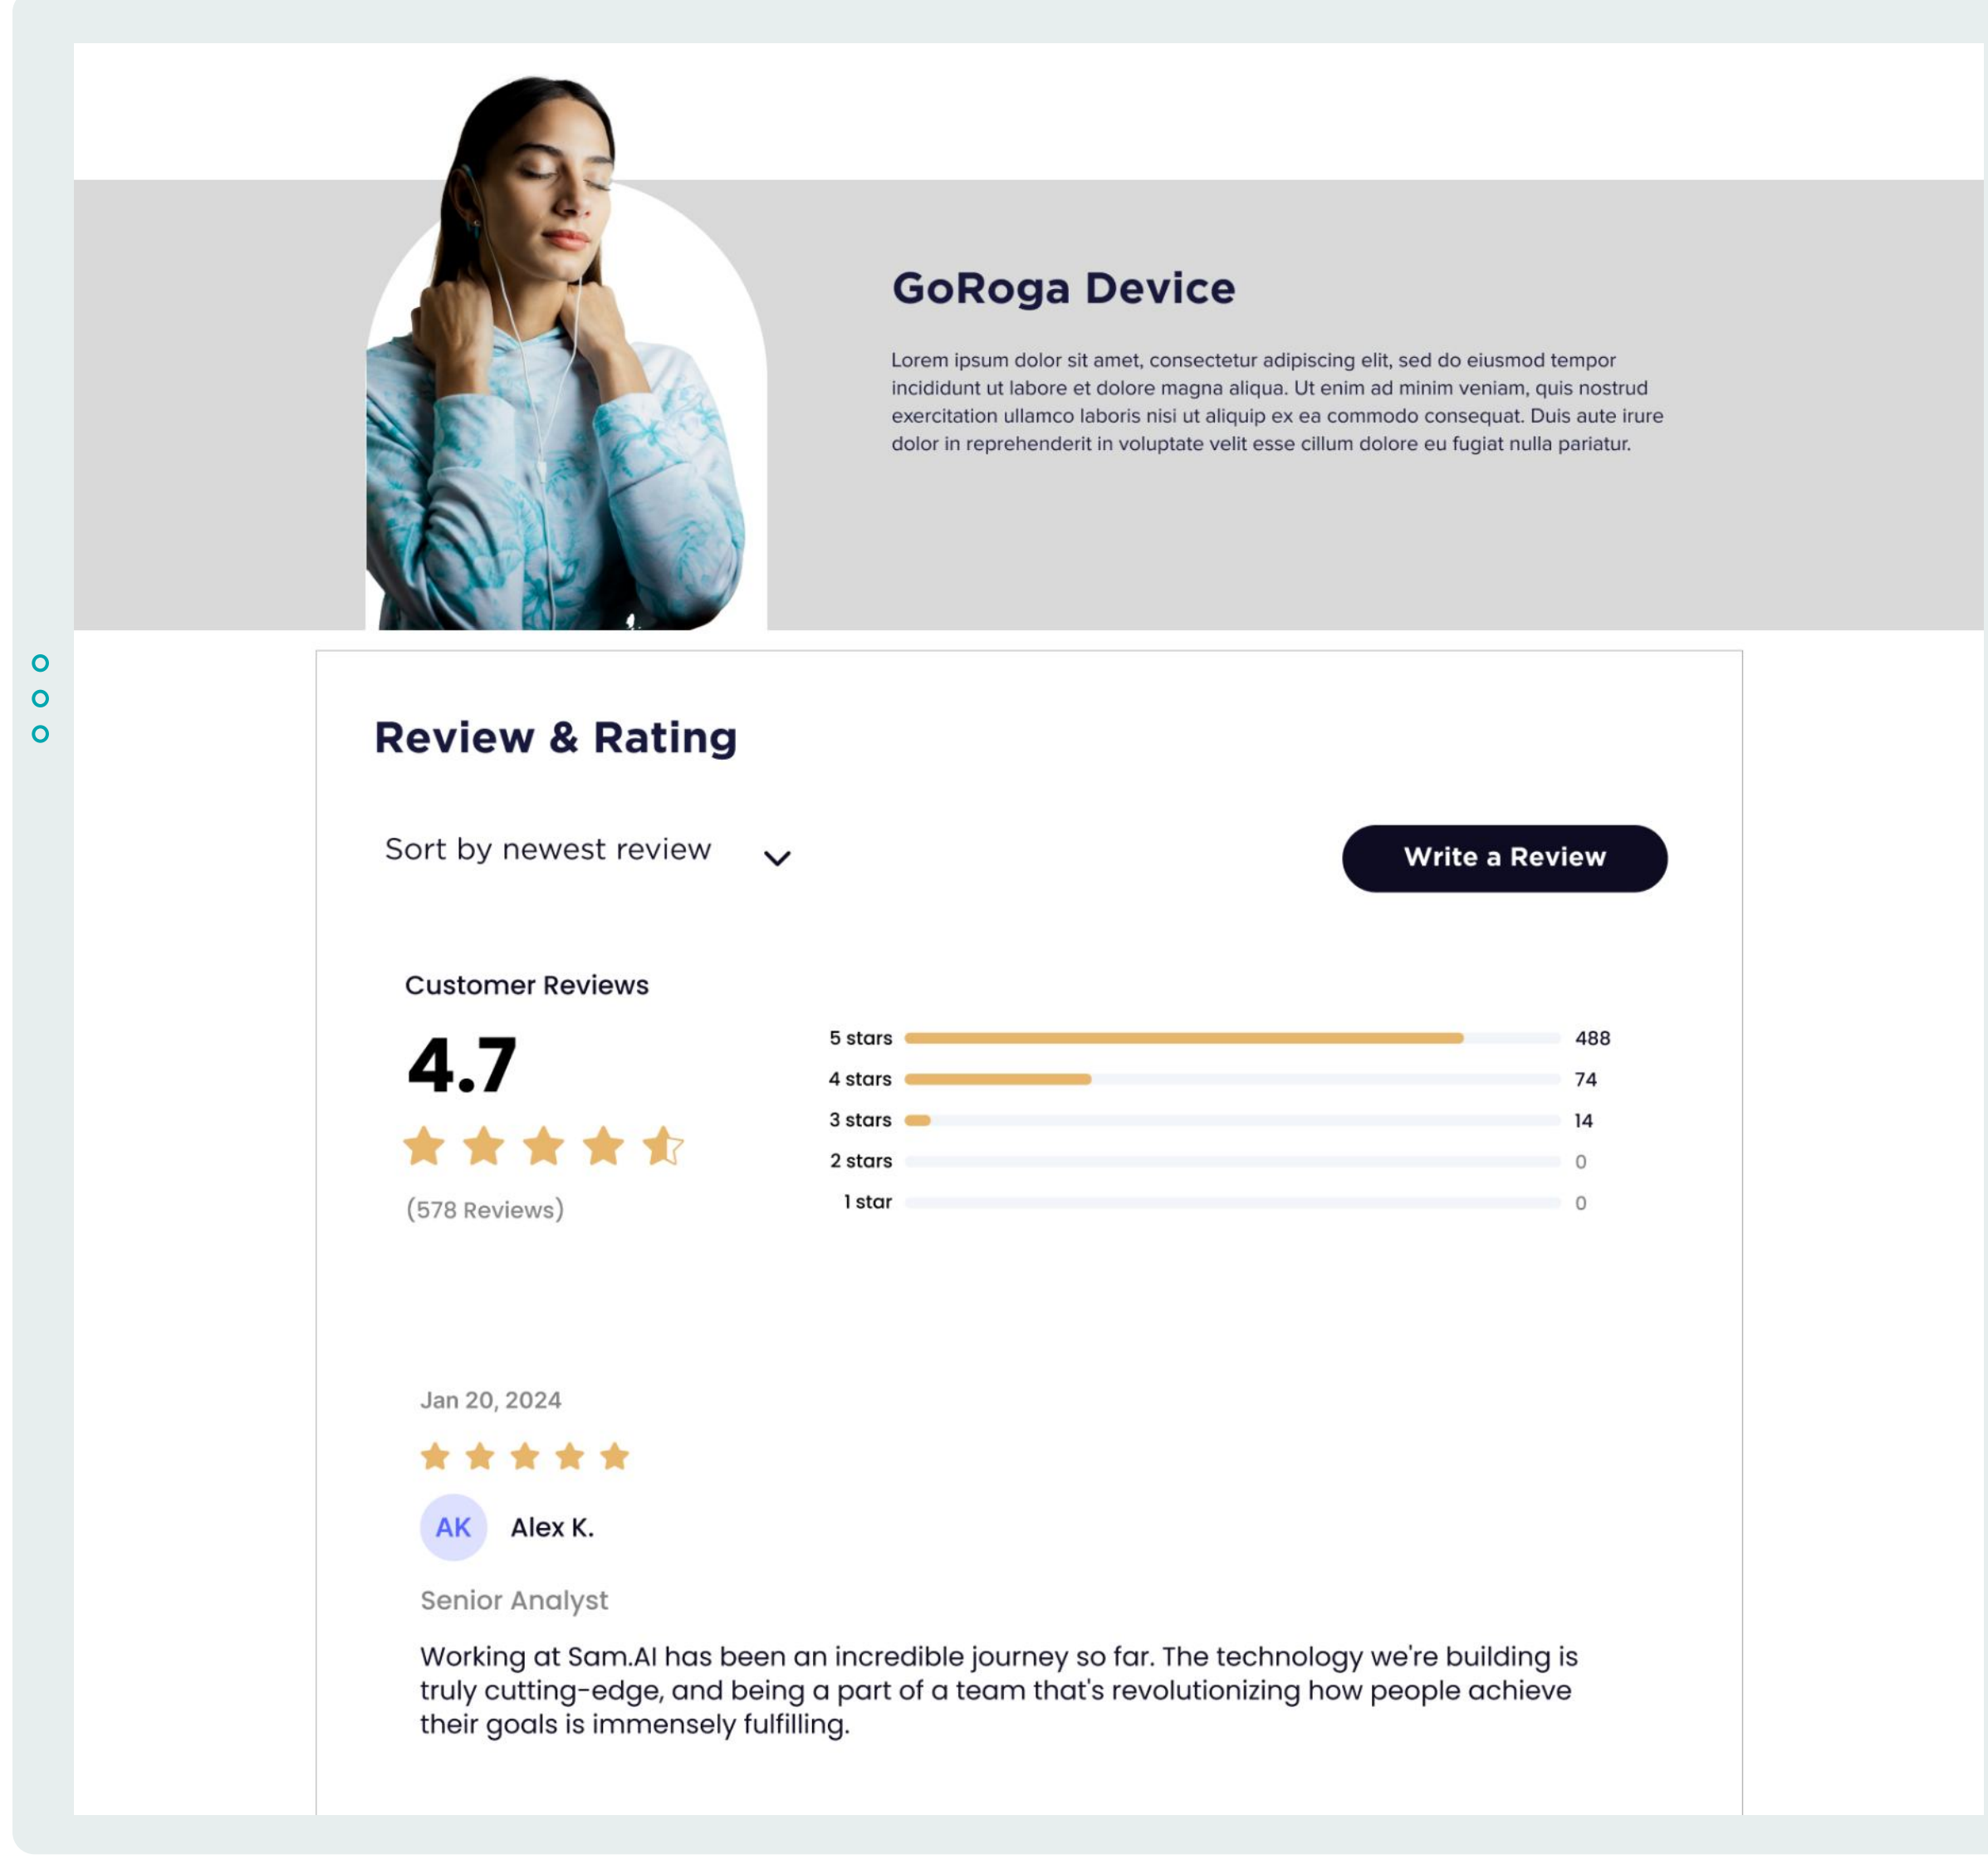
GoRoga Device

Lorem ipsum dolor sit amet, consectetur adipiscing elit, sed do eiusmod tempor incididunt ut labore et dolore magna aliqua. Ut enim ad minim veniam, quis nostrud exercitation ullamco laboris nisi ut aliquip ex ea commodo consequat. Duis aute irure dolor in reprehenderit in voluptate velit esse cillum dolore eu fugiat nulla pariatur.

Review & Rating

Sort by newest review

Write a Review

Customer Reviews

4.7

(578 Reviews)

| | |
|---|---|
| 5 stars | 488 |
| 4 stars | 74 |
| 3 stars | 14 |
| 2 stars | 0 |
| 1 star | 0 |

Jan 20, 2024

AK Alex K.

Senior Analyst

Working at Sam.AI has been an incredible journey so far. The technology we're building is truly cutting-edge, and being a part of a team that's revolutionizing how people achieve their goals is immensely fulfilling.